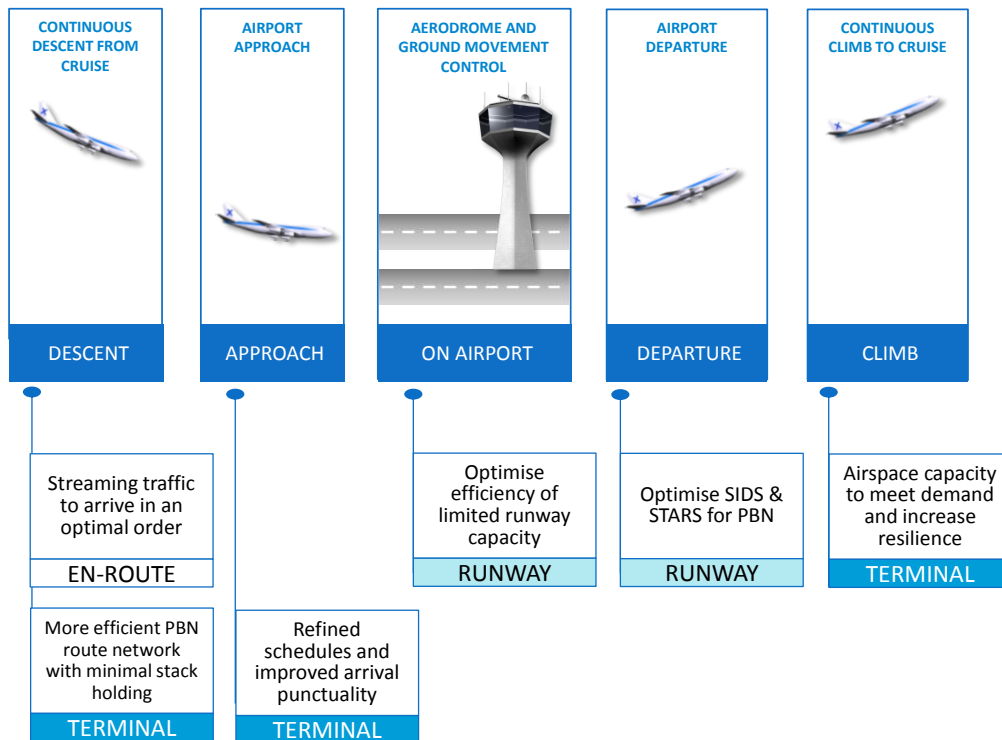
CONTINUOUS DESCENT FROM CRUISE

DESCENT

AIRPORT APPROACH

APPROACH

AERODROME AND GROUND MOVEMENT CONTROL

ON AIRPORT

AIRPORT DEPARTURE

DEPARTURE

CONTINUOUS CLIMB TO CRUISE

CLIMB

Streaming traffic to arrive in an optimal order

EN-ROUTE

More efficient PBN route network with minimal stack holding

TERMINAL

Refined schedules and improved arrival punctuality

TERMINAL

Optimise efficiency of limited runway capacity

RUNWAY

Optimise SIDS & STARS for PBN

RUNWAY

Airspace capacity to meet demand and increase resilience

TERMINAL